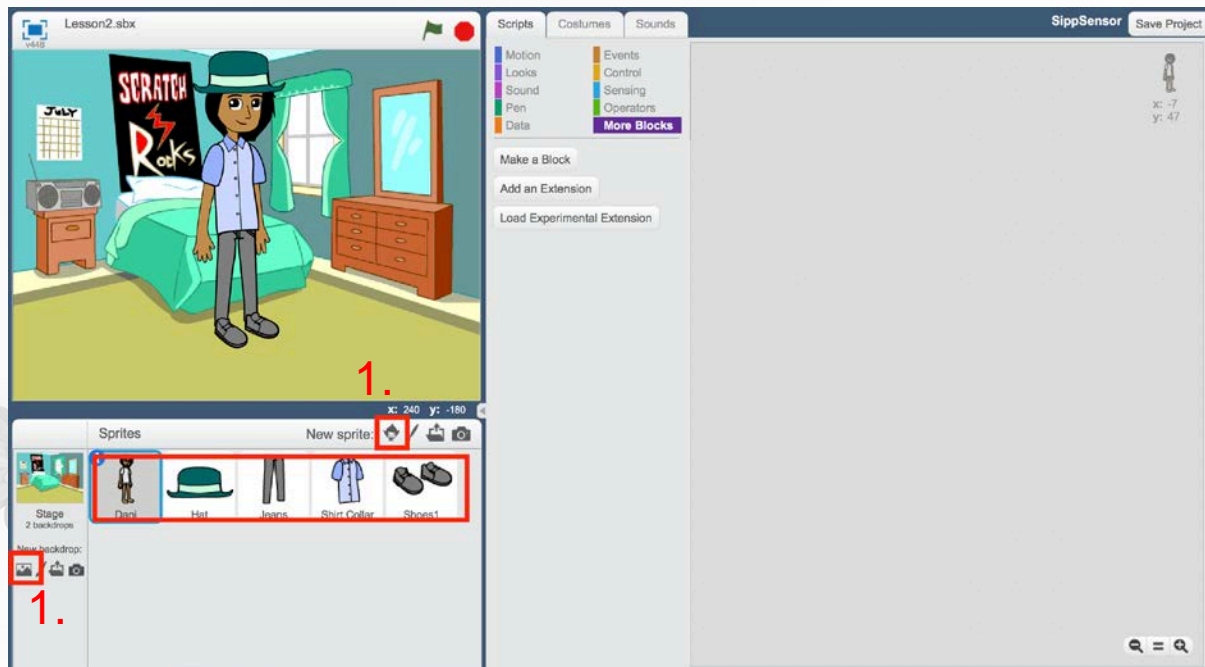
v448 Lesson2.sbx

SCRATCH ROCKS

JULY

x: 240 y: -180

Sprites

New sprite:

1.

Dani

Hat

Jeans

Shirt Collar

Shoes1

Stage
2 backdrops

New backdrop:

1.

Scripts Costumes Sounds

SippSensor Save Project

Motion
Looks
Sound
Pen
Data
Events
Control
Sensing
Operators
More Blocks

Make a Block

Add an Extension

Load Experimental Extension

x: -7
y: 47